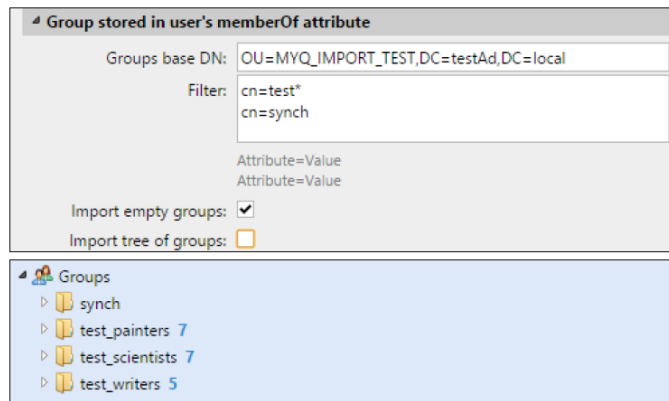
Group stored in user's memberOf attribute

Groups base DN: OU=MYQ_IMPORT_TEST,DC=testAd,DC=local

Filter: cn=test*
cn=synch

Attribute=Value
Attribute=Value

Import empty groups: ✔

Import tree of groups:

Groups
synch
test_painters 7
test_scientists 7
test_writers 5